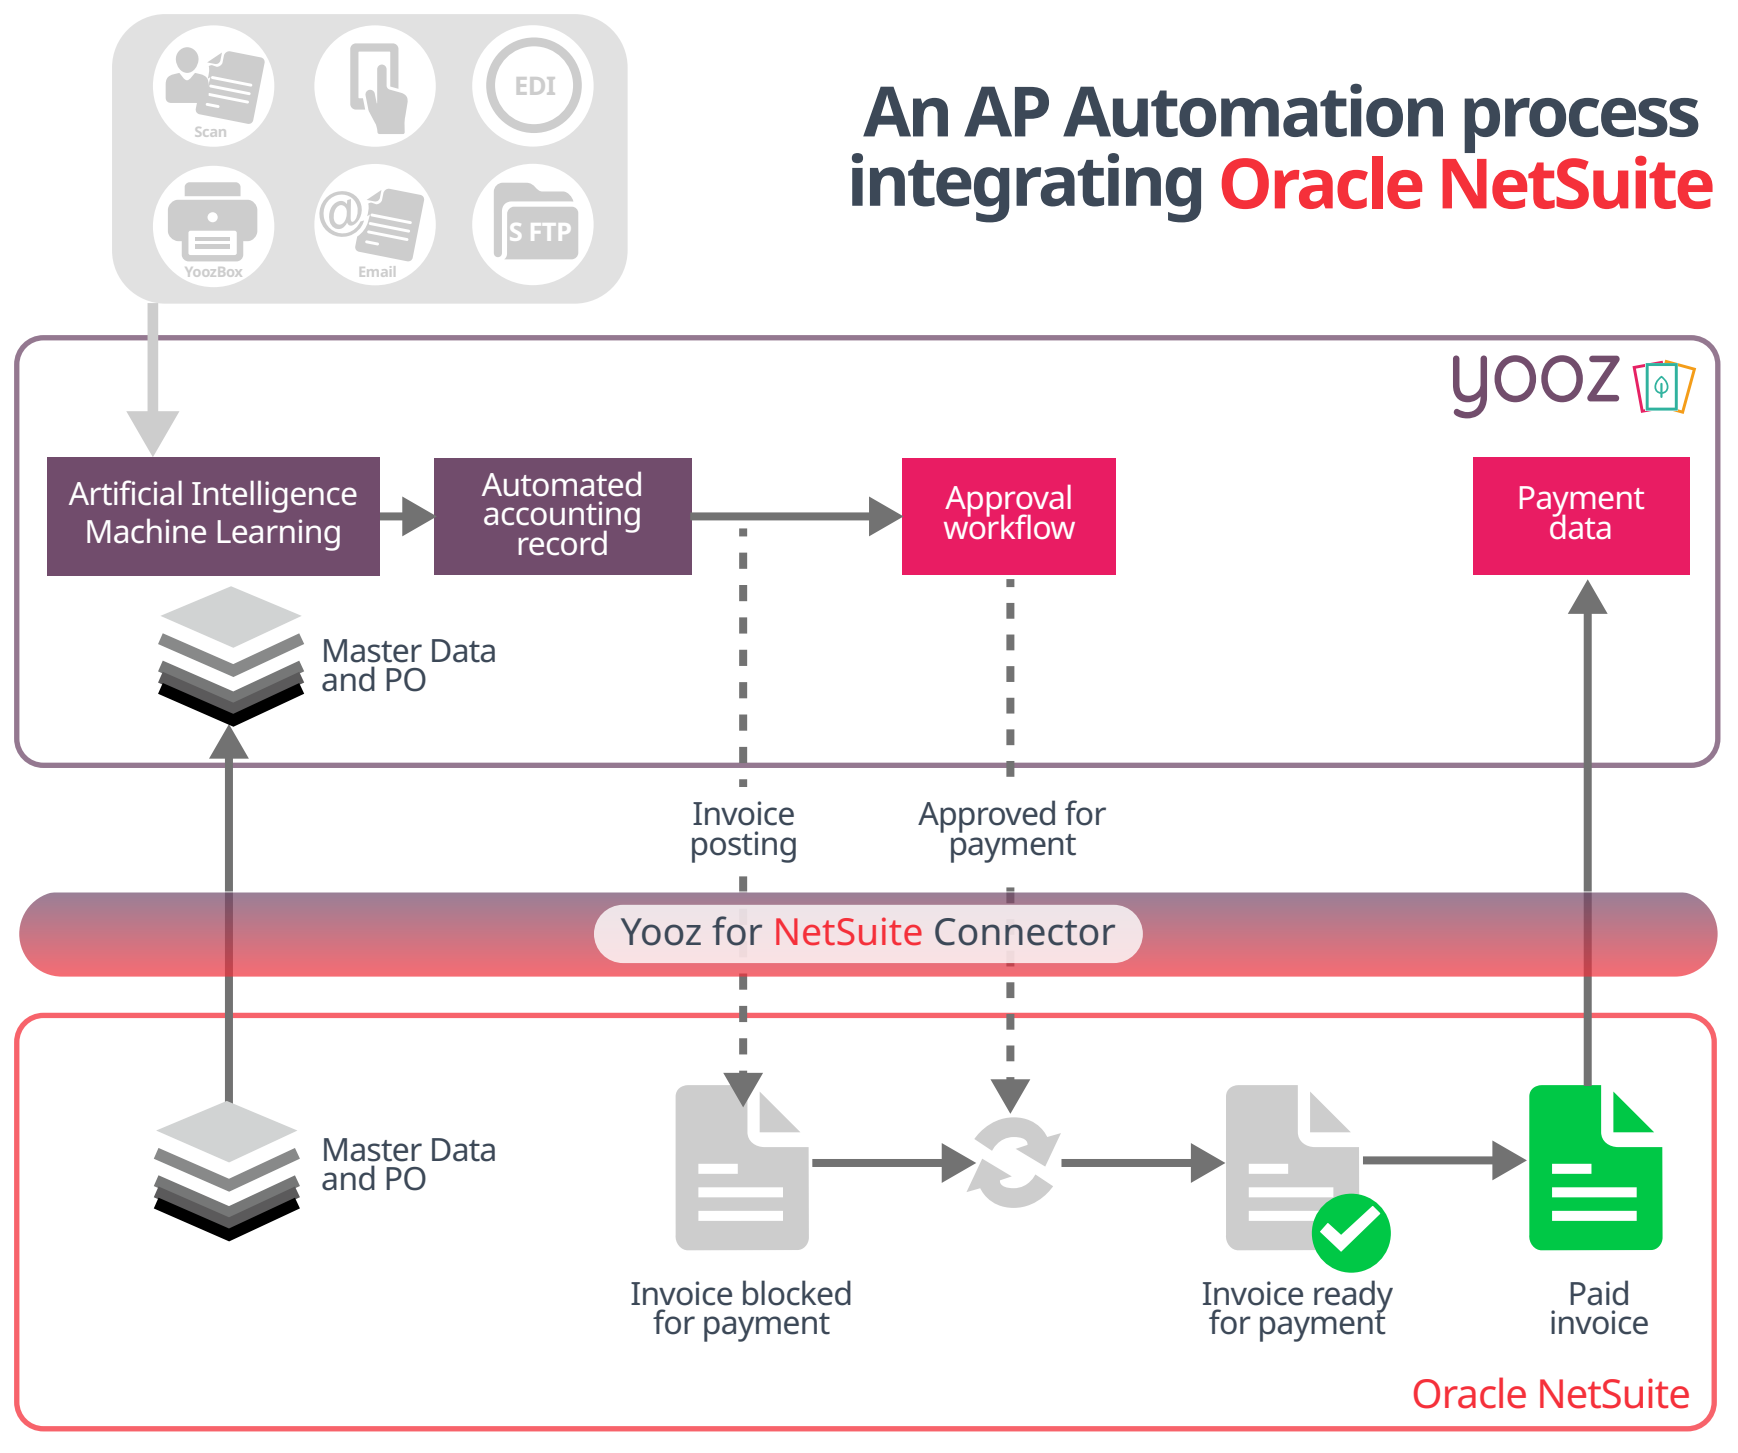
Scan

EDI

YoozBox

Email

S FTP

An AP Automation process integrating Oracle NetSuite

yooz

Artificial Intelligence Machine Learning

Automated accounting record

Approval workflow

Payment data

Master Data and PO

Invoice posting

Approved for payment

Yooz for NetSuite Connector

Master Data and PO

Invoice blocked for payment

Invoice ready for payment

Paid invoice

Oracle NetSuite